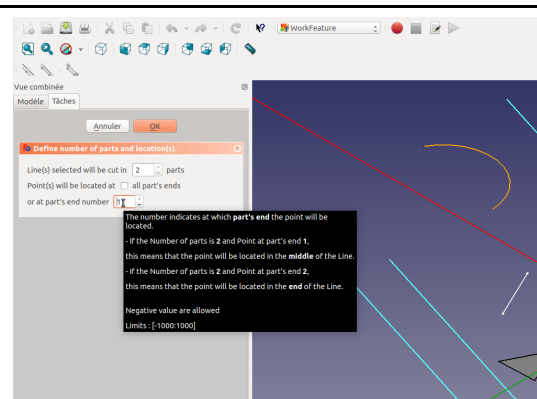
WorkFeature

Vue combinée

Modèle Tâches

Annuler OK

Define number of parts and location(s).

Line(s) selected will be cut in 2 parts

Point(s) will be located at all part's ends

or at part's end number 1

The number indicates at which part's end the point will be located.

- If the Number of parts is 2 and Point at part's end 1,

this means that the point will be located in the middle of the Line.

- If the Number of parts is 2 and Point at part's end 2,

this means that the point will be located in the end of the Line.

Negative value are allowed

Limits : [-1000:1000]